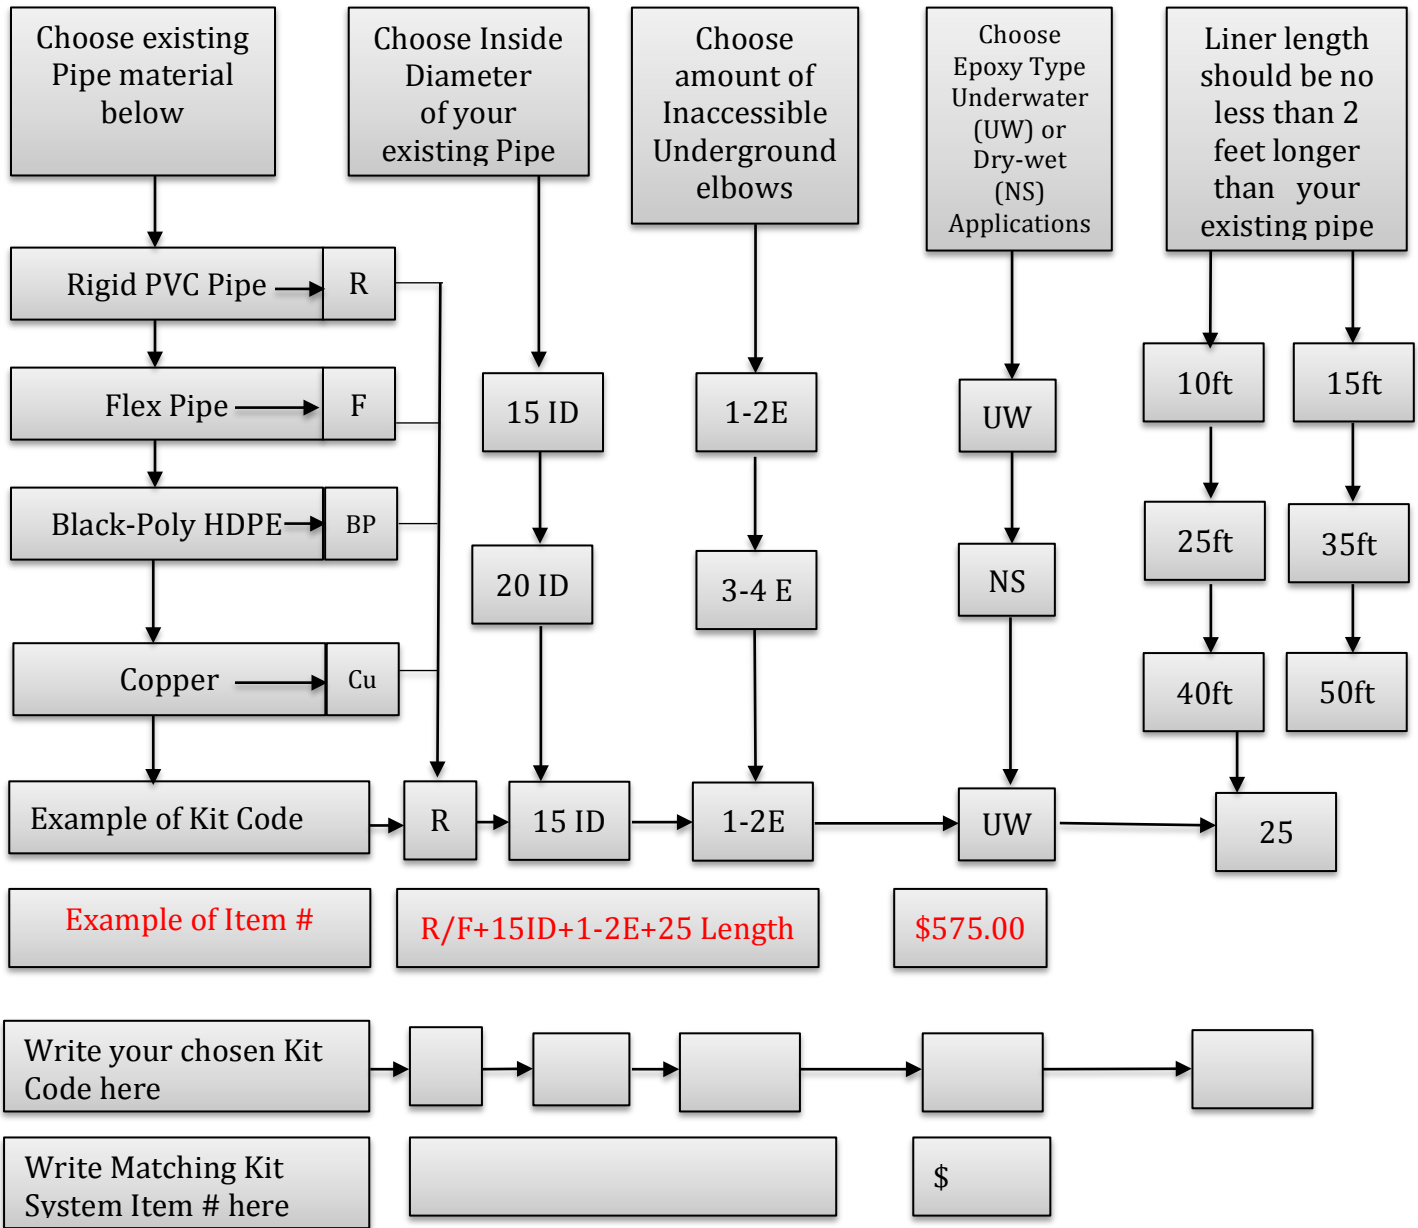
Choose existing Pipe material below

Choose Inside Diameter of your existing Pipe

Choose amount of Inaccessible Underground elbows

Choose Epoxy Type Underwater (UW) or Dry-wet (NS) Applications

Liner length should be no less than 2 feet longer than your existing pipe

Rigid PVC Pipe

R

Flex Pipe

F

Black-Poly HDPE

BP

Copper

Cu

15 ID

20 ID

1-2E

3-4 E

UW

NS

10ft

25ft

40ft

15ft

35ft

50ft

Example of Kit Code

R

15 ID

1-2E

UW

25

Example of Item #

R/F+15ID+1-2E+25 Length

$575.00

Write your chosen Kit Code here

Write Matching Kit System Item # here

$